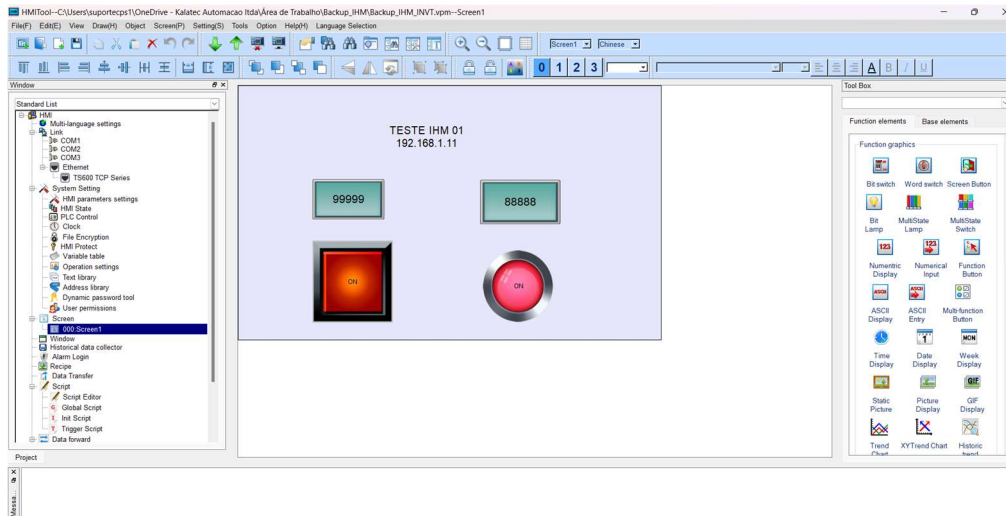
HMITool--C:\Users\suportecps1\OneDrive - Kalatec Automacao ltda\Área de Trabalho\Backup_IHM\Backup_IHM_INVT.vpm--Screen1

File(F) Edit(E) View Draw(H) Object Screen(P) Setting(S) Tools Option Help(H) Language Selection

Screen1 Chinese

0 1 2 3

A B I U

Window

Standard List

HMI
Multi-language settings
Link
COM1
COM2
COM3
Ethernet
TS600 TCP Series
System Setting
HMI parameters settings
HMI State
PLC Control
Clock
File Encryption
HMI Protect
Variable table
Operation settings
Text library
Address library
Dynamic password tool
User permissions
Screen
000:Screen1
Window
Historical data collector
Alarm Login
Recipe
Data Transfer
Script
Script Editor
Global Script
Init Script
Trigger Script
Data forward

Project

TESTE IHM 01
192.168.1.11

99999

88888

ON

ON

Tool Box

Function elements Base elements

Function graphics

Bit switch
Word switch
Screen Button
Bit Lamp
MultiState Lamp
MultiState Switch
Numentic Display
Numerical Input
Function Button
ASCII Display
ASCII Entry
Multi-function Button
Time Display
Date Display
Week Display
Static Picture
Picture Display
GIF Display
Trend Chart
XYTrend Chart
Historic trend

Messa...